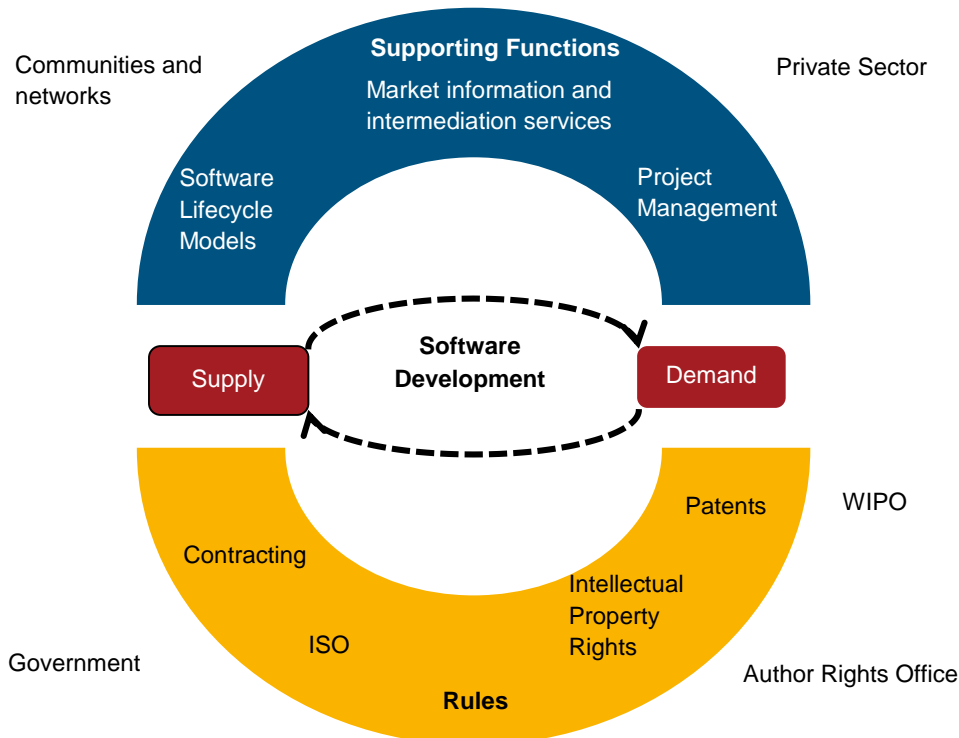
Communities and networks

Supporting Functions

Market information and intermediation services

Private Sector

Software Lifecycle Models

Project Management

Software Development

Supply

Demand

Patents

WIPO

Contracting

Intellectual Property Rights

ISO

Government

Author Rights Office

Rules